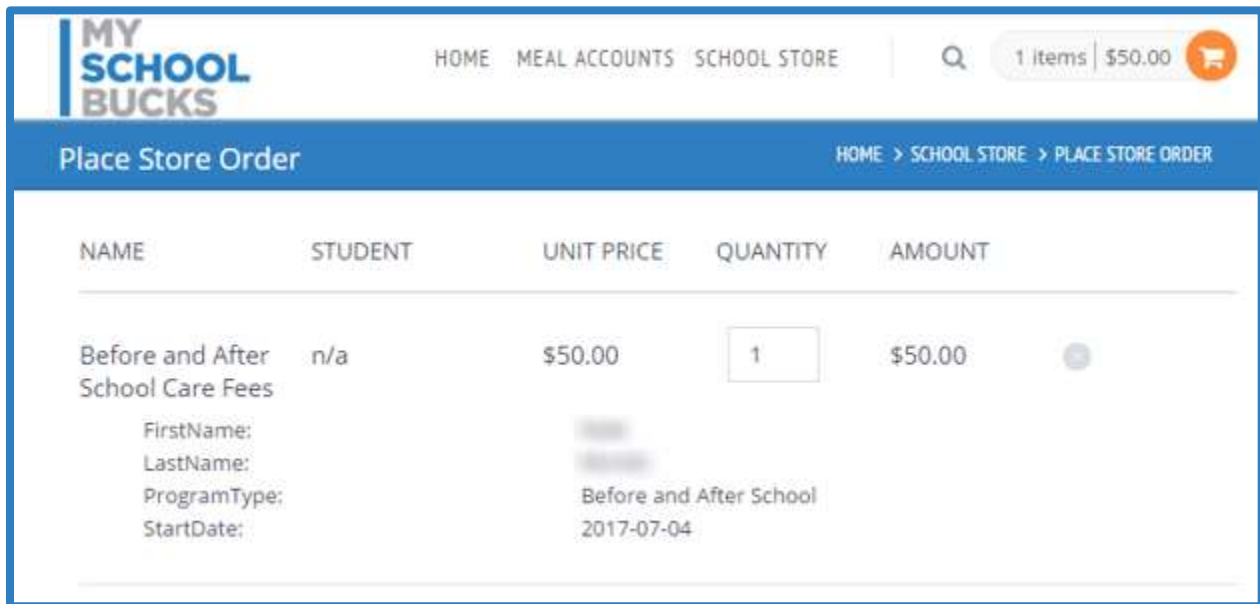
MY SCHOOL BUCKS

HOME MEAL ACCOUNTS SCHOOL STORE

1 items | $50.00

Place Store Order

HOME > SCHOOL STORE > PLACE STORE ORDER

| NAME | STUDENT | UNIT PRICE | QUANTITY | AMOUNT |
|---|---|---|---|---|
| Before and After School Care Fees | n/a | $50.00 | 1 | $50.00 |

FirstName: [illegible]
LastName: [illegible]
ProgramType: Before and After School
StartDate: 2017-07-04